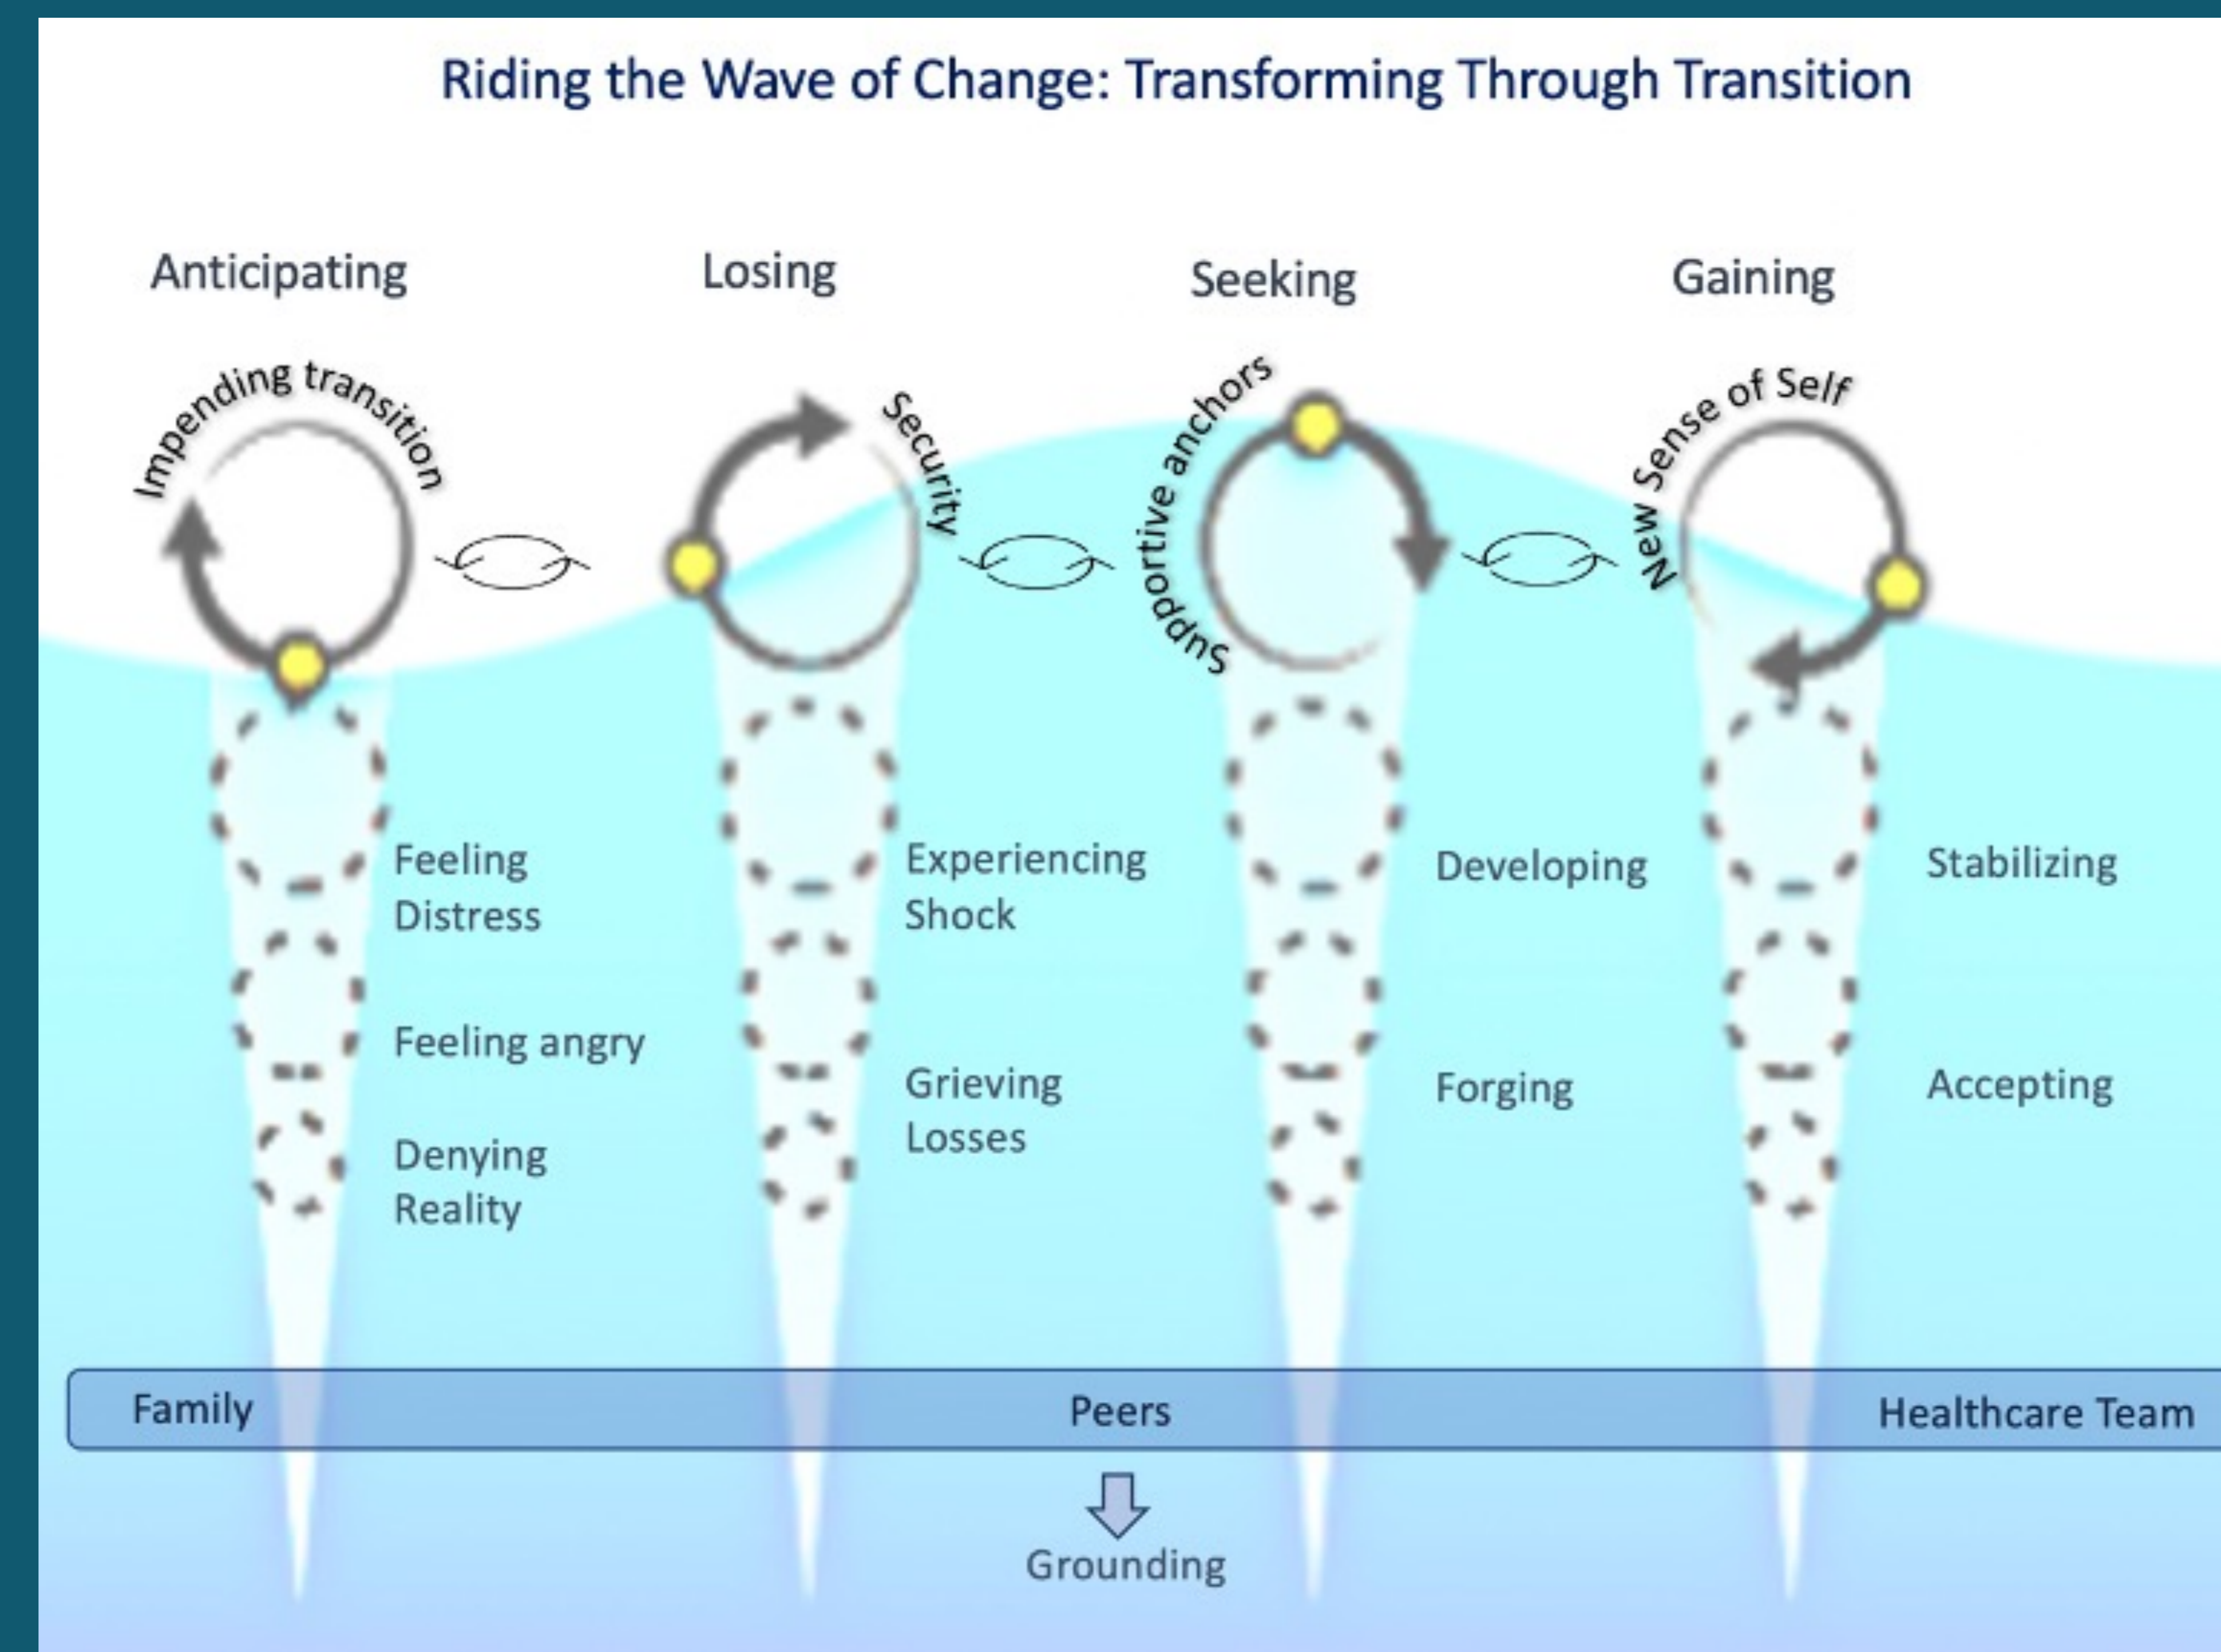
Riding the Wave of Change: Transforming Through Transition

Anticipating

Impending transition

Feeling Distress

Feeling angry

Denying Reality

Losing

Security

Experiencing Shock

Grieving Losses

Seeking

Supportive anchors

Developing

Forging

Gaining

New Sense of Self

Stabilizing

Accepting

Family Peers Healthcare Team

Grounding